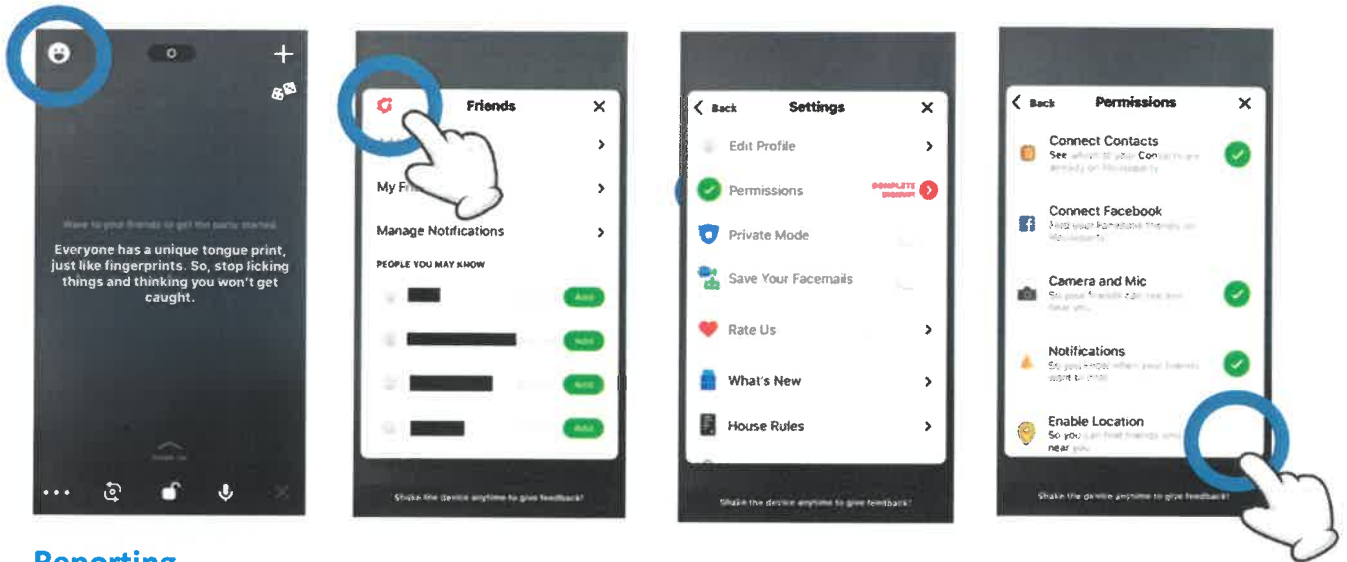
Wave to your friends to get the party started.

Everyone has a unique tongue print, just like fingerprints. So, stop licking things and thinking you won't get caught.

Friends

My Fri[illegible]

Manage Notifications

PEOPLE YOU MAY KNOW

Add

Add

Add

Add

Shake the device anytime to give feedback!

Back

Settings

Edit Profile

Permissions

COMPLETE SIGNUP

Private Mode

Save Your Facemails

Rate Us

What's New

House Rules

Shake the device anytime to give feedback!

Back

Permissions

Connect Contacts

See which of your Contacts are already on Houseparty

Connect Facebook

Find your Facebook friends on Houseparty

Camera and Mic

So your friends can see and hear you

Notifications

So you know when your friends want to chat

Enable Location

So you can find friends who are near you

Shake the device anytime to give feedback!

Reporting